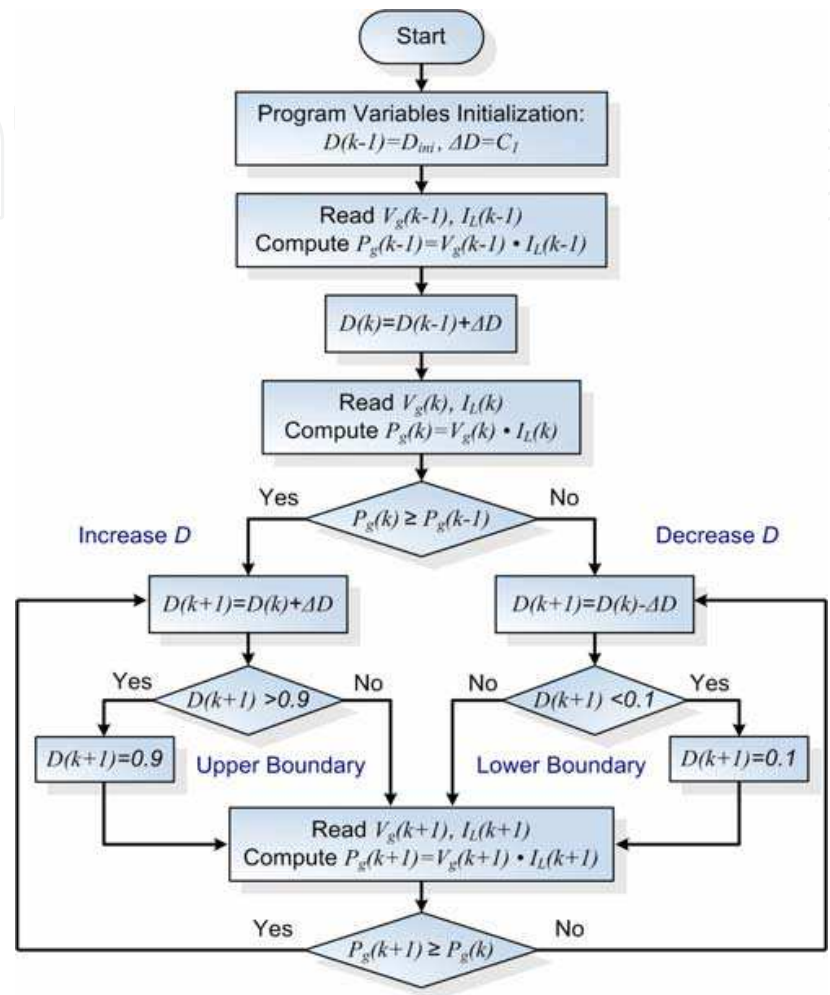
Start

Program Variables Initialization:
$D(k-1)=D_{ini}$, $\Delta D=C_1$

Read $V_g(k-1)$, $I_L(k-1)$
Compute $P_g(k-1)=V_g(k-1) \cdot I_L(k-1)$

$D(k)=D(k-1)+\Delta D$

Read $V_g(k)$, $I_L(k)$
Compute $P_g(k)=V_g(k) \cdot I_L(k)$

Yes

$P_g(k) \geq P_g(k-1)$

No

Increase $D$

Decrease $D$

$D(k+1)=D(k)+\Delta D$

$D(k+1)=D(k)-\Delta D$

Yes

$D(k+1) >0.9$

No

No

$D(k+1) <0.1$

Yes

$D(k+1)=0.9$

Upper Boundary

Lower Boundary

$D(k+1)=0.1$

Read $V_g(k+1)$, $I_L(k+1)$
Compute $P_g(k+1)=V_g(k+1) \cdot I_L(k+1)$

Yes

$P_g(k+1) \geq P_g(k)$

No